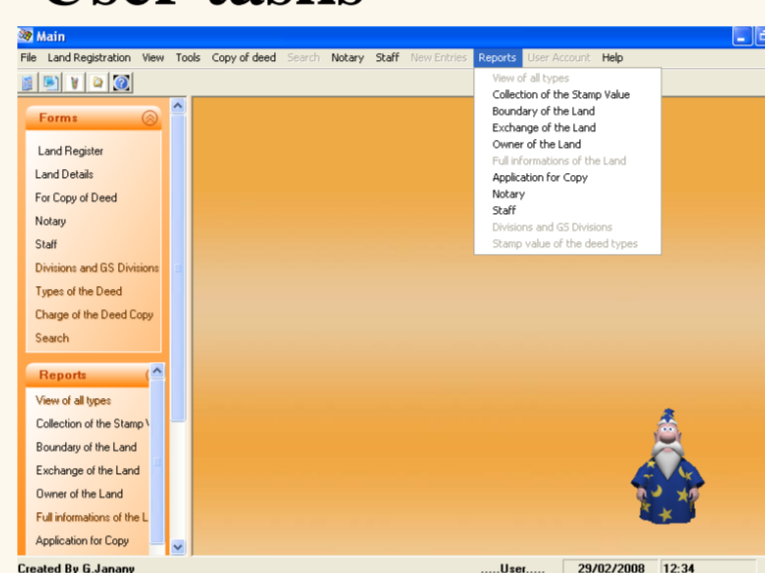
User tasks

Main

File Land Registration View Tools Copy of deed Search Notary Staff New Entries Reports User Account Help

View of all types
Collection of the Stamp Value
Boundary of the Land
Exchange of the Land
Owner of the Land
Full informations of the Land
Application for Copy
Notary
Staff
Divisions and GS Divisions
Stamp value of the deed types

Forms

Land Register
Land Details
For Copy of Deed
Notary
Staff
Divisions and GS Divisions
Types of the Deed
Charge of the Deed Copy
Search

Reports

View of all types
Collection of the Stamp V
Boundary of the Land
Exchange of the Land
Owner of the Land
Full informations of the L
Application for Copy

Created By G.Janany .....User..... 29/02/2008 12:34